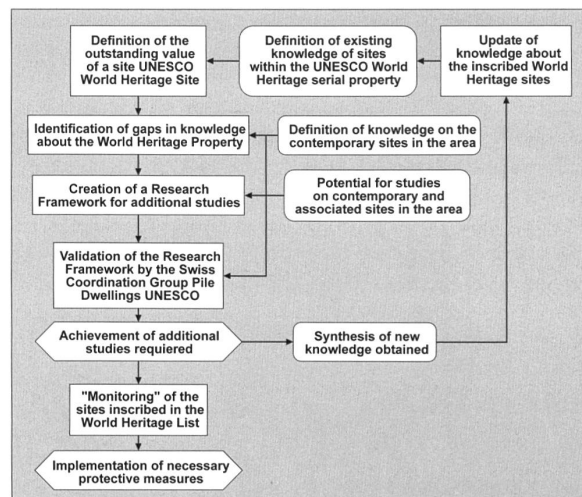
Definition of the outstanding value of a site UNESCO World Heritage Site

Definition of existing knowledge of sites within the UNESCO World Heritage serial property

Update of knowledge about the inscribed World Heritage sites

Identification of gaps in knowledge about the World Heritage Property

Definition of knowledge on the contemporary sites in the area

Creation of a Research Framework for additional studies

Potential for studies on contemporary and associated sites in the area

Validation of the Research Framework by the Swiss Coordination Group Pile Dwellings UNESCO

Achievement of additional studies required

Synthesis of new knowledge obtained

"Monitoring" of the sites inscribed in the World Heritage List

Implementation of necessary protective measures